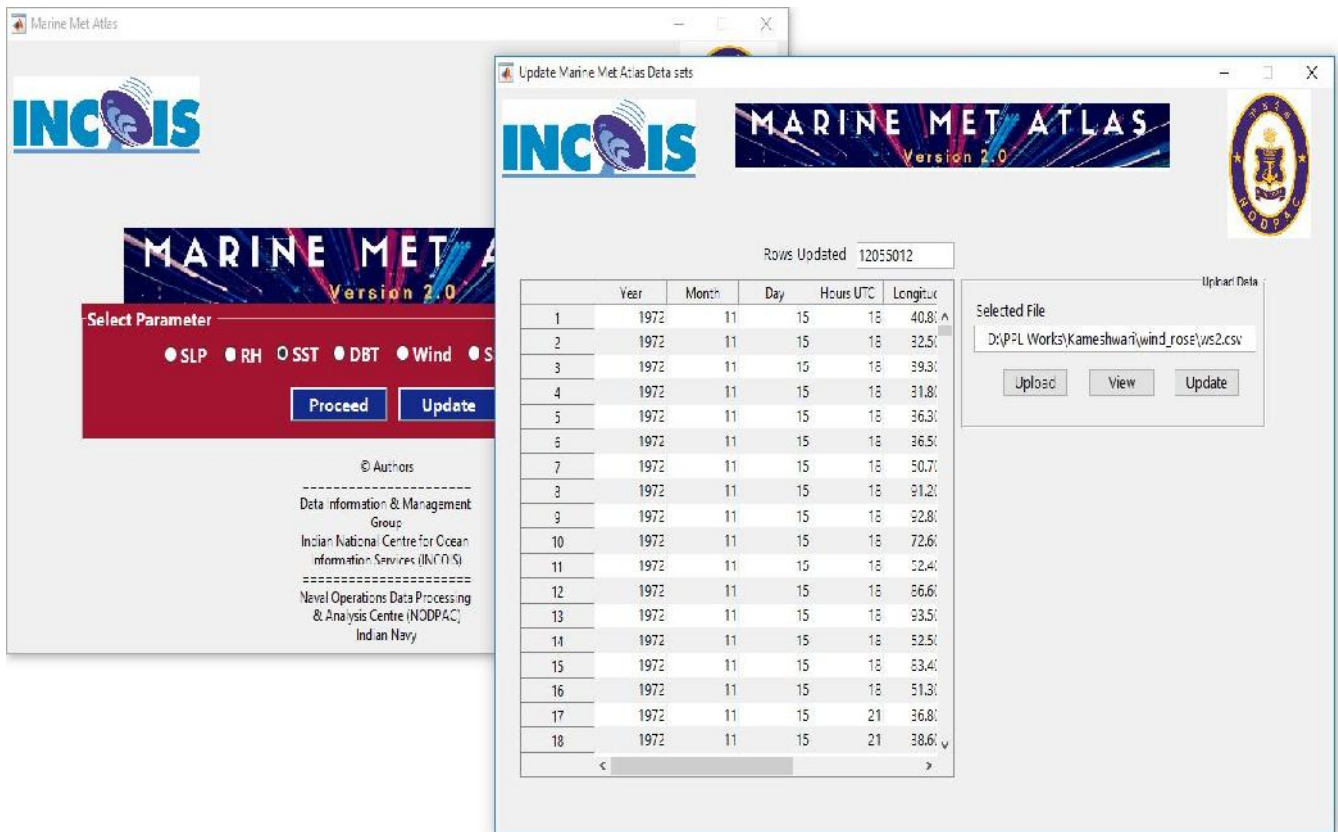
Marine Met Atlas

INCOIS

MARINE MET A
Version 2.0

Select Parameter

SLP RH SST DBT Wind S

Proceed Update

© Authors
------------------------
Data Information & Management Group
Indian National Centre for Ocean Information Services (INCOIS)
======================
Naval Operations Data Processing & Analysis Centre (NODPAC)
Indian Navy

Update Marine Met Atlas Data sets

INCOIS

MARINE MET ATLAS
Version 2.0

NODPAC

Rows Updated 12055012

| | Year | Month | Day | Hours UTC | Longitud |
|---|---|---|---|---|---|
| 1 | 1972 | 11 | 15 | 18 | 40.8 |
| 2 | 1972 | 11 | 15 | 18 | 32.5 |
| 3 | 1972 | 11 | 15 | 18 | 39.3 |
| 4 | 1972 | 11 | 15 | 18 | 31.8 |
| 5 | 1972 | 11 | 15 | 18 | 36.3 |
| 6 | 1972 | 11 | 15 | 18 | 36.5 |
| 7 | 1972 | 11 | 15 | 18 | 50.7 |
| 8 | 1972 | 11 | 15 | 18 | 91.2 |
| 9 | 1972 | 11 | 15 | 18 | 92.8 |
| 10 | 1972 | 11 | 15 | 18 | 72.6 |
| 11 | 1972 | 11 | 15 | 18 | 52.4 |
| 12 | 1972 | 11 | 15 | 18 | 86.6 |
| 13 | 1972 | 11 | 15 | 18 | 93.5 |
| 14 | 1972 | 11 | 15 | 18 | 52.5 |
| 15 | 1972 | 11 | 15 | 18 | 83.4 |
| 16 | 1972 | 11 | 15 | 18 | 51.3 |
| 17 | 1972 | 11 | 15 | 21 | 36.8 |
| 18 | 1972 | 11 | 15 | 21 | 38.6 |

Upload Data

Selected File

D:\PPL Works\Kameshwari\wind_rose\ws2.csv

Upload View Update